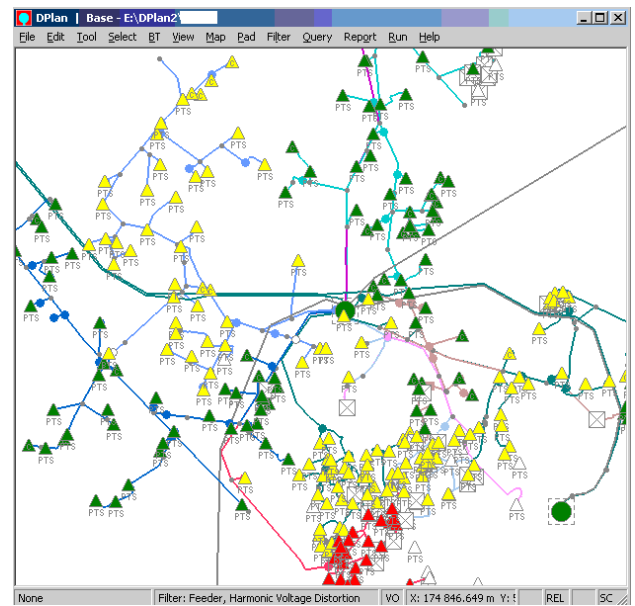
DPlan | Base - E:\DPlan2

File Edit Tool Select BT View Map Pad Filter Query Report Run Help

PTS PTS PTS PTS PTS PTS PTS PTS PTS PTS PTS PTS PTS PTS PTS PTS PTS PTS PTS PTS PTS PTS PTS PTS PTS PTS PTS PTS PTS PTS PTS PTS PTS PTS PTS PTS PTS PTS PTS PTS PTS PTS

None | Filter: Feeder, Harmonic Voltage Distortion | VO | X: 174 846.649 m Y: | REL | SC